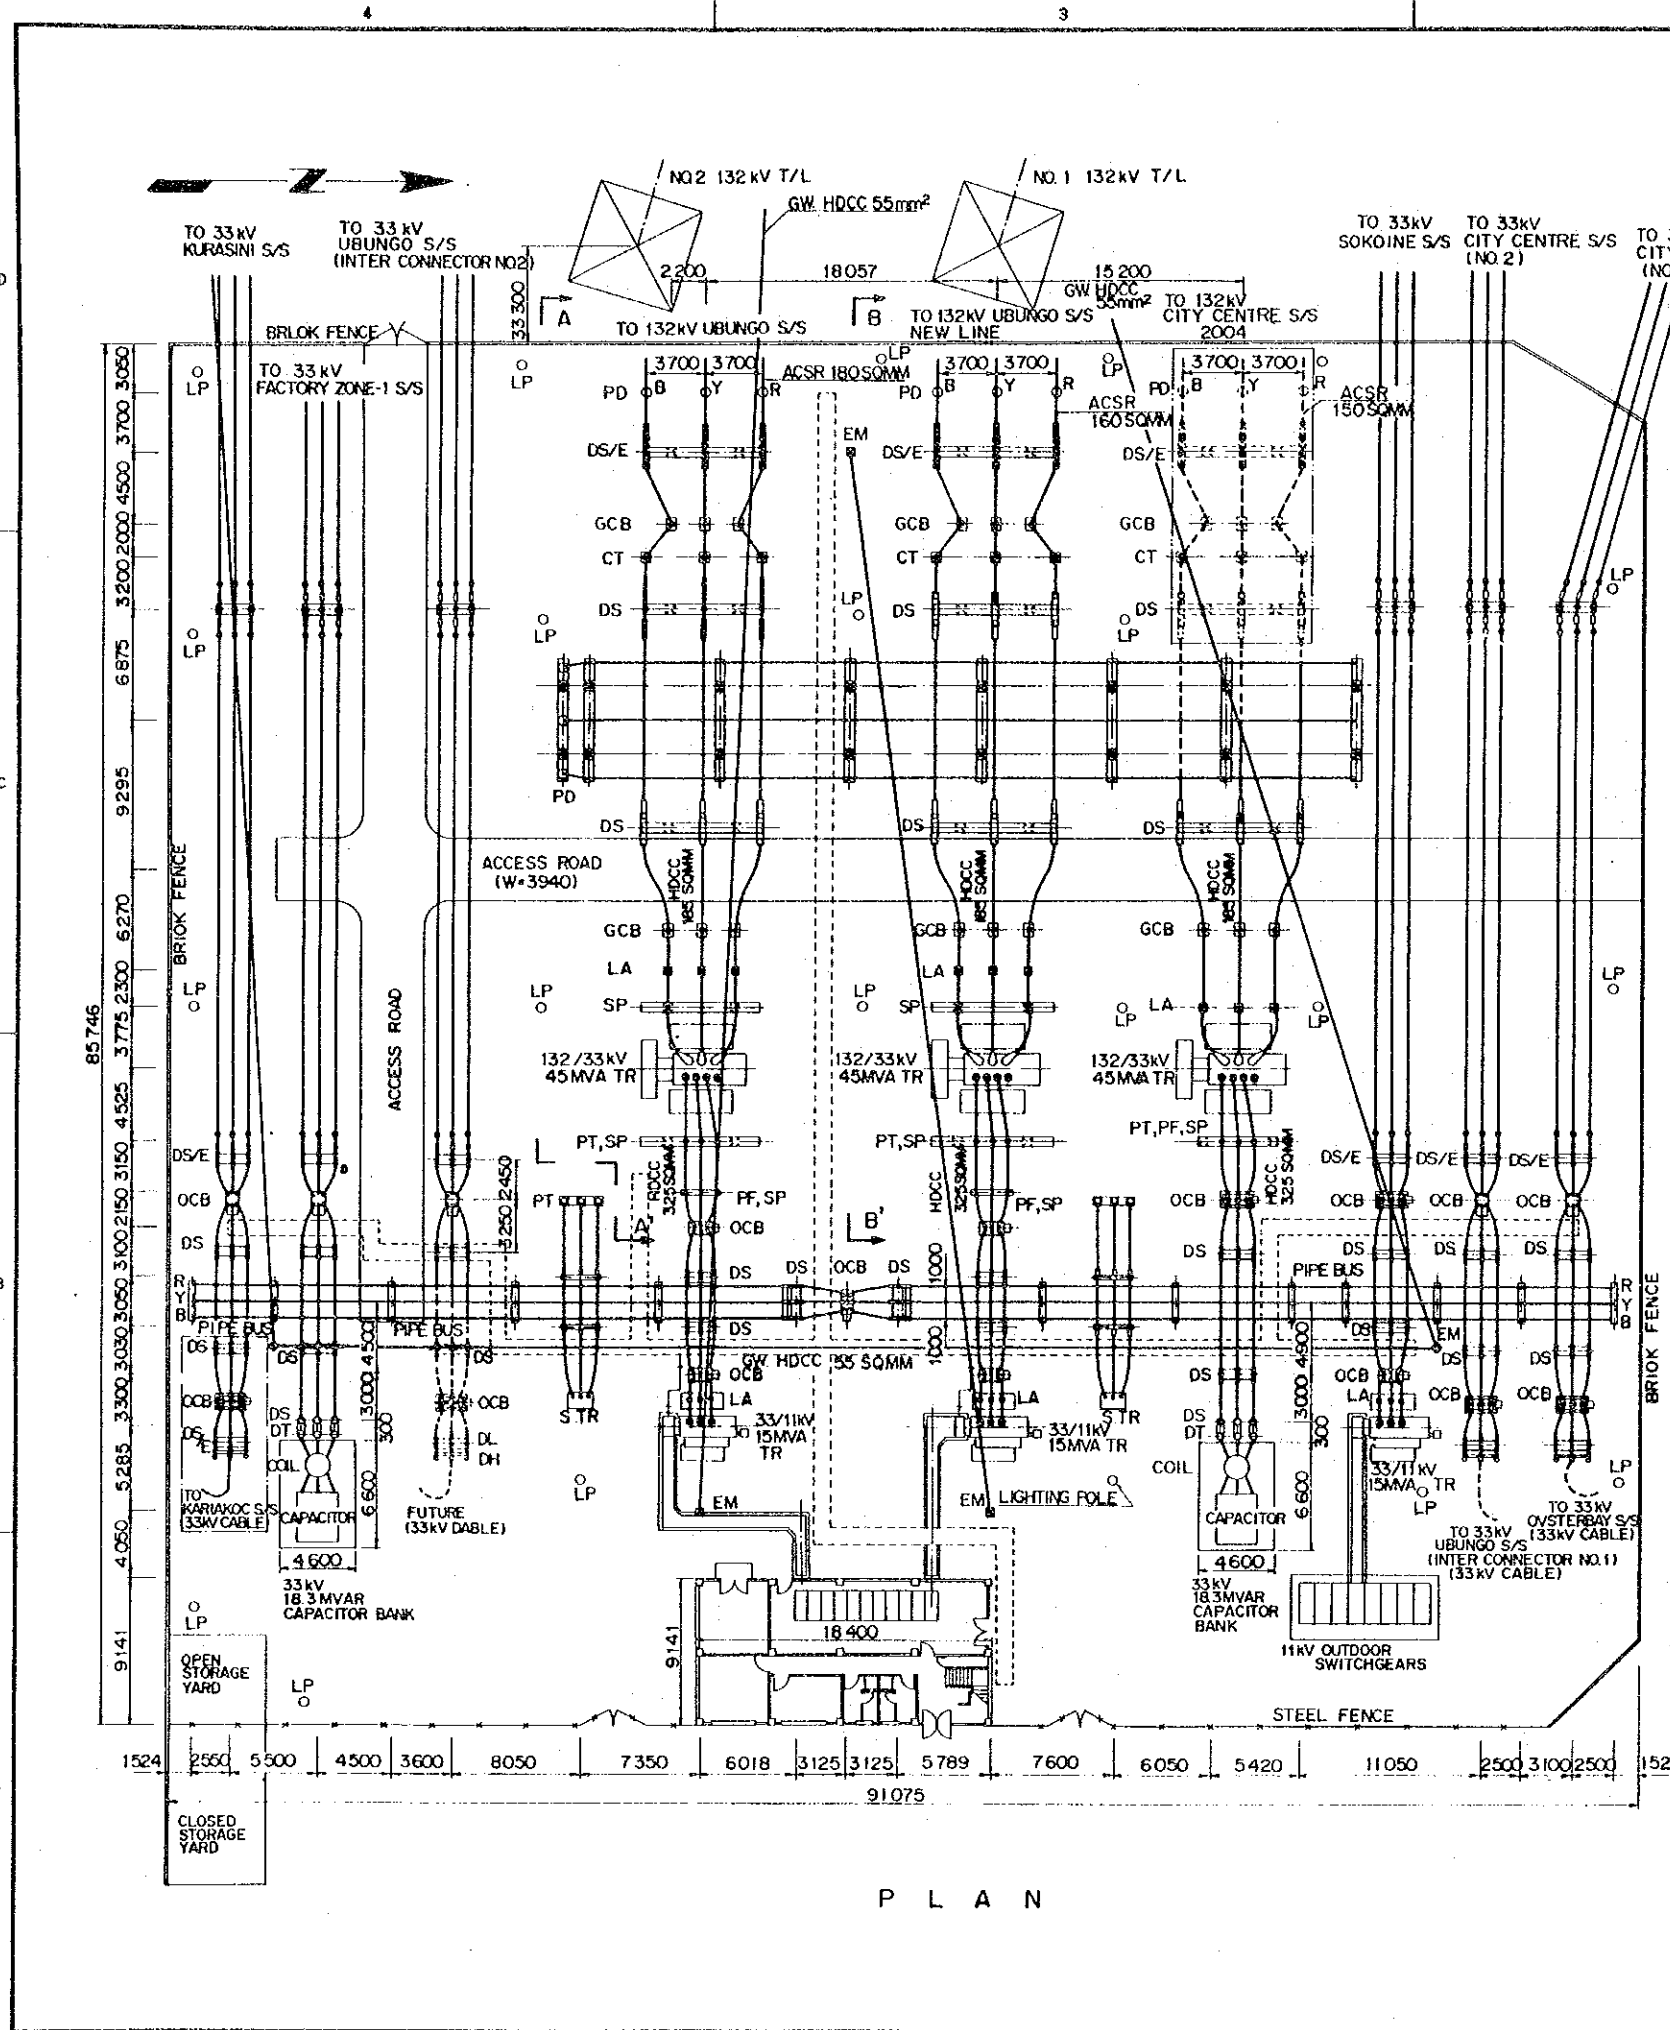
4
3
D
C
B

NO.2 132kV T/L
GW HDCC 55mm²
NO.1 132kV T/L
TO 33kV KURASINI S/S
TO 33kV UBUNGO S/S (INTER CONNECTOR NO.2)
2200
18057
15200
GW HDCC 55mm²
TO 132kV CITY CENTRE S/S 2004
TO 33kV SOKOINE S/S
TO 33kV CITY CENTRE S/S (NO.2)
TO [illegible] CIT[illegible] (NO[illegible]
33300
A
TO 132kV UBUNGO S/S
B
TO 132kV UBUNGO S/S NEW LINE
BRLOK FENCE
TO 33kV FACTORY ZONE-1 S/S
LP
3700 3700
ACSR 180SQMM
ACSR 160SQMM
ACSR 150SQMM
PD
B
Y
R
DS/E
EM
GCB
CT
DS
PD
ACCESS ROAD (W=3940)
HDCC 185 SQMM
BRIOK FENCE
ACCESS ROAD
LA
SP
132/33kV 45MVA TR
PT,SP
PT,PF,SP
PT
HDCC 325SQMM
PF,SP
OCB
DS/E
A'
B'
PIPE BUS
GW HDCC 55 SQMM
DS
DT
DL
DH
COIL
CAPACITOR
FUTURE (33kV DABLE)
TO KARIAKOC S/S 33kV CABLE
S TR
33/11kV 15MVA TR
EM
LIGHTING POLE
4600
33kV 18.3MVAR CAPACITOR BANK
33kV 18.3MVAR CAPACITOR BANK
11kV OUTDOOR SWITCHGEARS
TO 33kV UBUNGO S/S (INTER CONNECTOR NO.1) (33kV CABLE)
TO 33kV OVSTERBAY S/S (33kV CABLE)
OPEN STORAGE YARD
CLOSED STORAGE YARD
STEEL FENCE
18400
9141
85746
3050 3700 4500 2000 3200 6875 9295 6270 2300 3775 4525 3150 2150 3100 3050 3030 3300 5285 4050 9141
2450 3250 4500 3000 300 6600 1000 1000 4900 3000 300 6600
1524 2550 5500 4500 3600 8050 7350 6018 3125 3125 5789 7600 6050 5420 11050 2500 3100 2500 152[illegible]
91075

P L A N